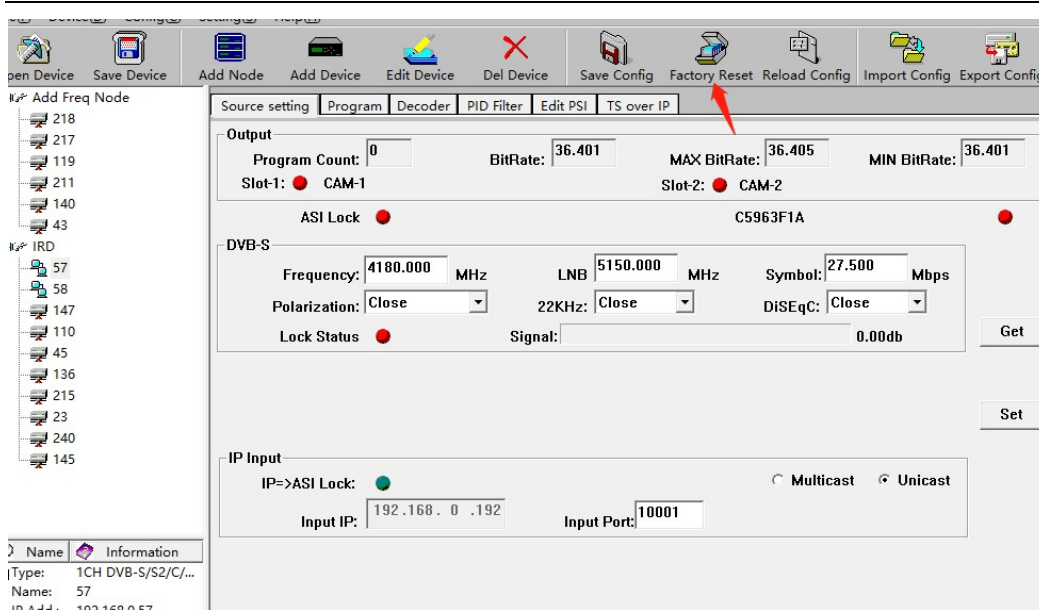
pen Device Save Device Add Node Add Device Edit Device Del Device Save Config Factory Reset Reload Config Import Config Export Config

Add Freq Node
218
217
119
211
140
43
IRD
57
58
147
110
45
136
215
23
240
145

Name | Information
Type: 1CH DVB-S/S2/C/...
Name: 57
IP Add: 192.168.0.57

Source setting | Program | Decoder | PID Filter | Edit PSI | TS over IP

Output
Program Count: 0
BitRate: 36.401
MAX BitRate: 36.405
MIN BitRate: 36.401
Slot-1: CAM-1
Slot-2: CAM-2

ASI Lock
C5963F1A

DVB-S
Frequency: 4180.000 MHz
LNB 5150.000 MHz
Symbol: 27.500 Mbps
Polarization: Close
22KHz: Close
DiSEqC: Close
Lock Status
Signal:
0.00db

Get

Set

IP Input
IP=>ASI Lock:
Multicast
Unicast
Input IP: 192.168. 0 .192
Input Port: 10001